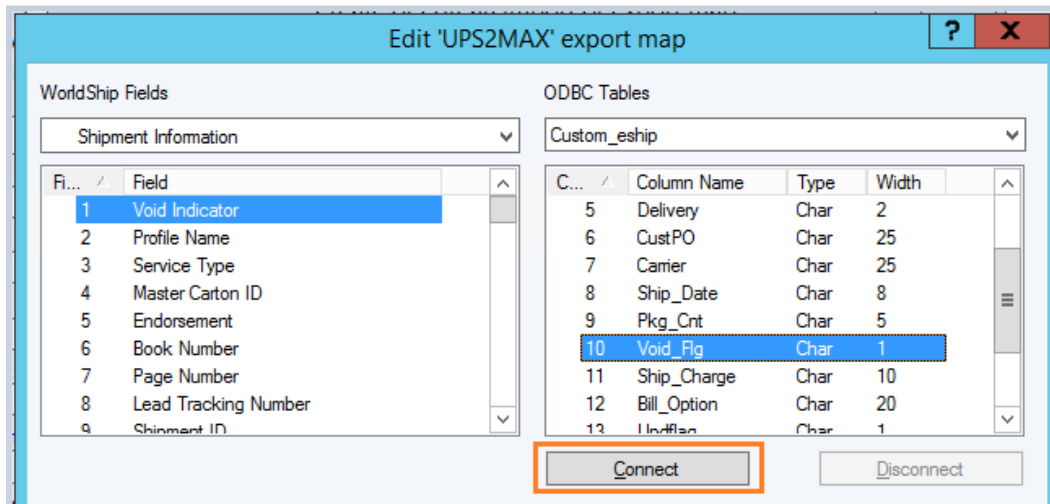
Edit 'UPS2MAX' export map

?

X

WorldShip Fields

Shipment Information

| Fi... | Field |
|---|---|
| 1 | Void Indicator |
| 2 | Profile Name |
| 3 | Service Type |
| 4 | Master Carton ID |
| 5 | Endorsement |
| 6 | Book Number |
| 7 | Page Number |
| 8 | Lead Tracking Number |
| 9 | Shipment ID |

ODBC Tables

Custom_eship

| C... | Column Name | Type | Width |
|---|---|---|---|
| 5 | Delivery | Char | 2 |
| 6 | CustPO | Char | 25 |
| 7 | Carrier | Char | 25 |
| 8 | Ship_Date | Char | 8 |
| 9 | Pkg_Cnt | Char | 5 |
| 10 | Void_Flg | Char | 1 |
| 11 | Ship_Charge | Char | 10 |
| 12 | Bill_Option | Char | 20 |
| 13 | Updflag | Char | 1 |

Connect

Disconnect